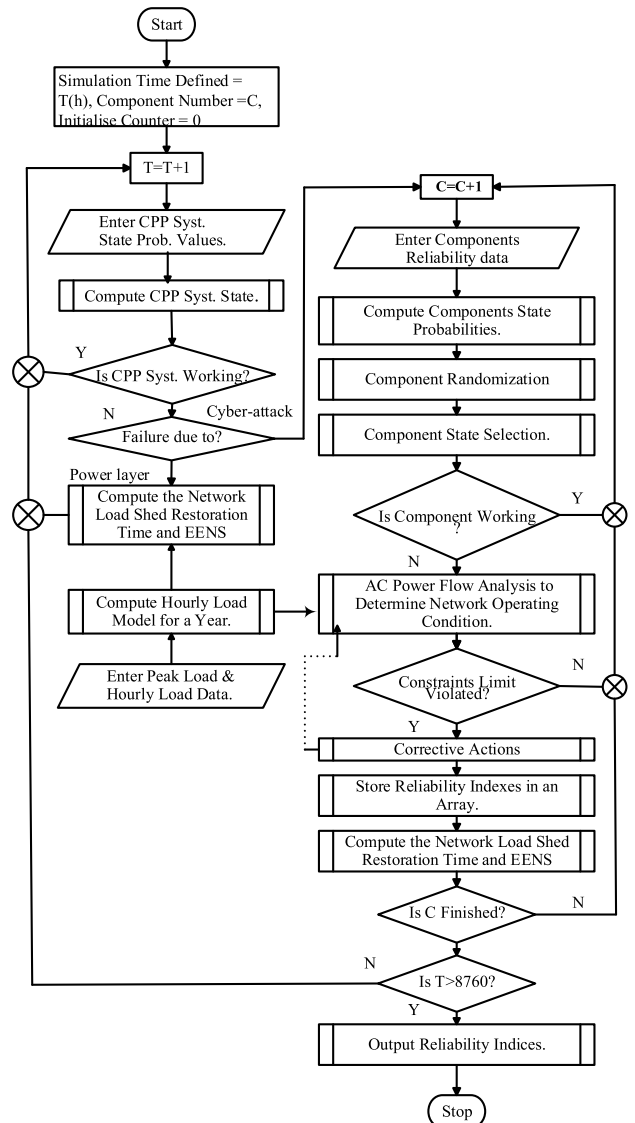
Start

Simulation Time Defined = T(h), Component Number =C, Initialise Counter = 0

T=T+1

Enter CPP Syst. State Prob. Values.

Compute CPP Syst. State.

Y

Is CPP Syst. Working?

N

Cyber-attack

Failure due to?

Power layer

Compute the Network Load Shed Restoration Time and EENS

Compute Hourly Load Model for a Year.

Enter Peak Load & Hourly Load Data.

C=C+1

Enter Components Reliability data

Compute Components State Probabilities.

Component Randomization

Component State Selection.

Y

Is Component Working ?

N

AC Power Flow Analysis to Determine Network Operating Condition.

N

Constraints Limit Violated?

Y

Corrective Actions

Store Reliability Indexes in an Array.

Compute the Network Load Shed Restoration Time and EENS

Is C Finished?

N

N

Is T>8760?

Y

Output Reliability Indices.

Stop